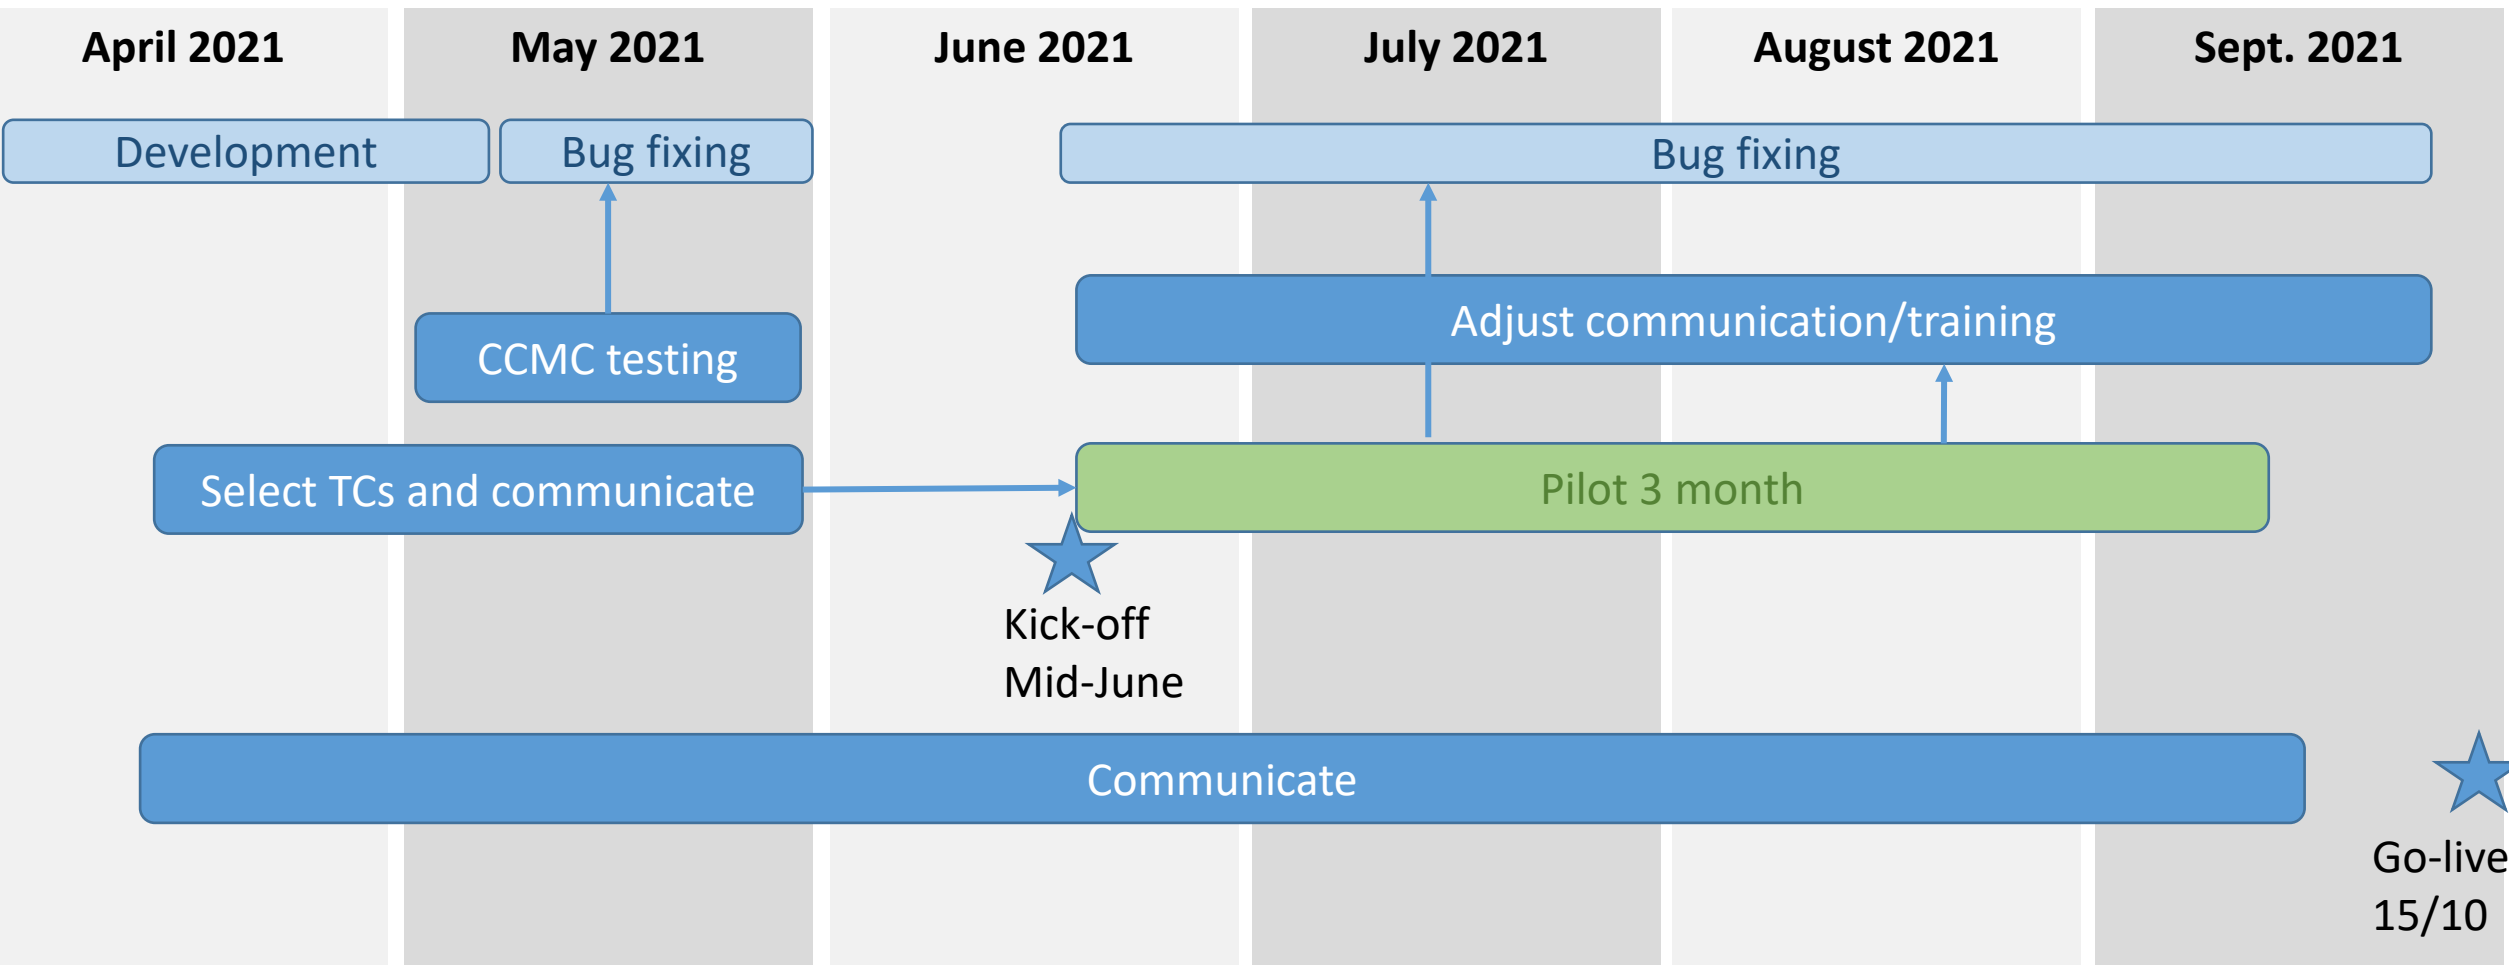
April 2021

May 2021

June 2021

July 2021

August 2021

Sept. 2021

Development

Bug fixing

Bug fixing

Adjust communication/training

CCMC testing

Select TCs and communicate

Pilot 3 month

Kick-off
Mid-June

Communicate

Go-live
15/10